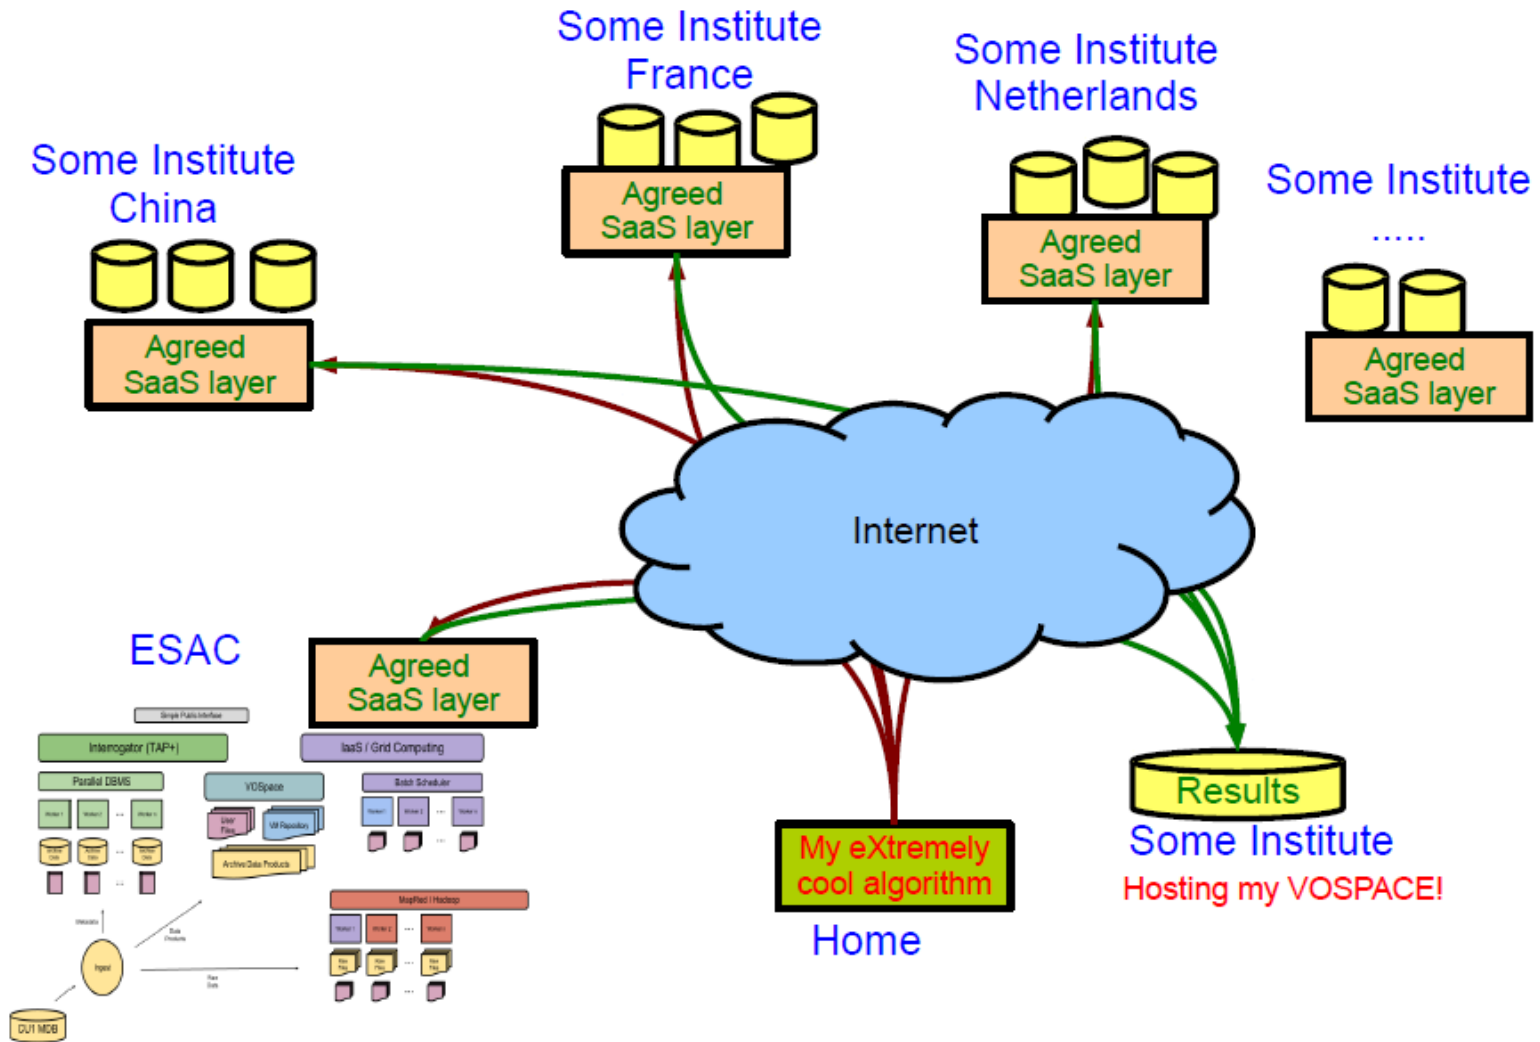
Some Institute
France

Agreed
SaaS layer

Some Institute
Netherlands

Agreed
SaaS layer

Some Institute
China

Agreed
SaaS layer

Some Institute
.....

Agreed
SaaS layer

Internet

ESAC

Agreed
SaaS layer

Simple Public Interface

Interrogator (TAP+)

IaaS / Grid Computing

Parallel DBMS

VOSpace

Batch Scheduler

User Files

VM Repository

Archive Data Products

MapRed / Hadoop

Ingest

DU1 MDB

Results

Some Institute
Hosting my VOSPACE!

My eXtremely
cool algorithm

Home